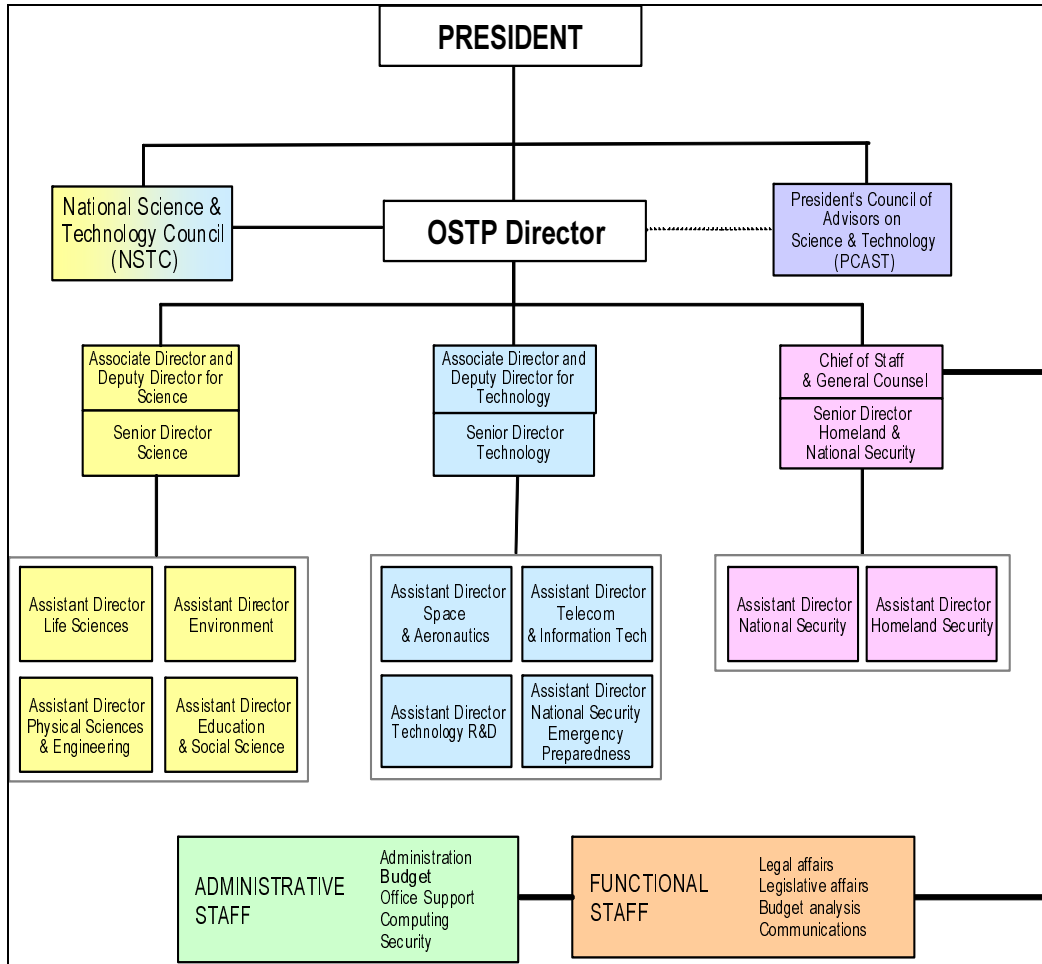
PRESIDENT

National Science & Technology Council (NSTC)

OSTP Director

President's Council of Advisors on Science & Technology (PCAST)

Associate Director and Deputy Director for Science

Senior Director Science

Associate Director and Deputy Director for Technology

Senior Director Technology

Chief of Staff & General Counsel

Senior Director Homeland & National Security

Assistant Director Life Sciences

Assistant Director Environment

Assistant Director Physical Sciences & Engineering

Assistant Director Education & Social Science

Assistant Director Space & Aeronautics

Assistant Director Telecom & Information Tech

Assistant Director Technology R&D

Assistant Director National Security Emergency Preparedness

Assistant Director National Security

Assistant Director Homeland Security

ADMINISTRATIVE STAFF

Administration
Budget
Office Support
Computing
Security

FUNCTIONAL STAFF

Legal affairs
Legislative affairs
Budget analysis
Communications